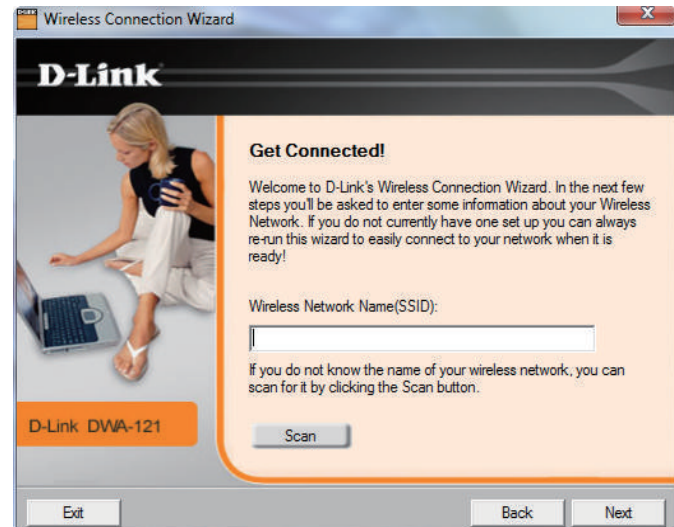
Wireless Connection Wizard

D-Link

Get Connected!

Welcome to D-Link's Wireless Connection Wizard. In the next few steps you'll be asked to enter some information about your Wireless Network. If you do not currently have one set up you can always re-run this wizard to easily connect to your network when it is ready!

Wireless Network Name(SSID):

If you do not know the name of your wireless network, you can scan for it by clicking the Scan button.

Scan

D-Link DWA-121

Exit

Back

Next